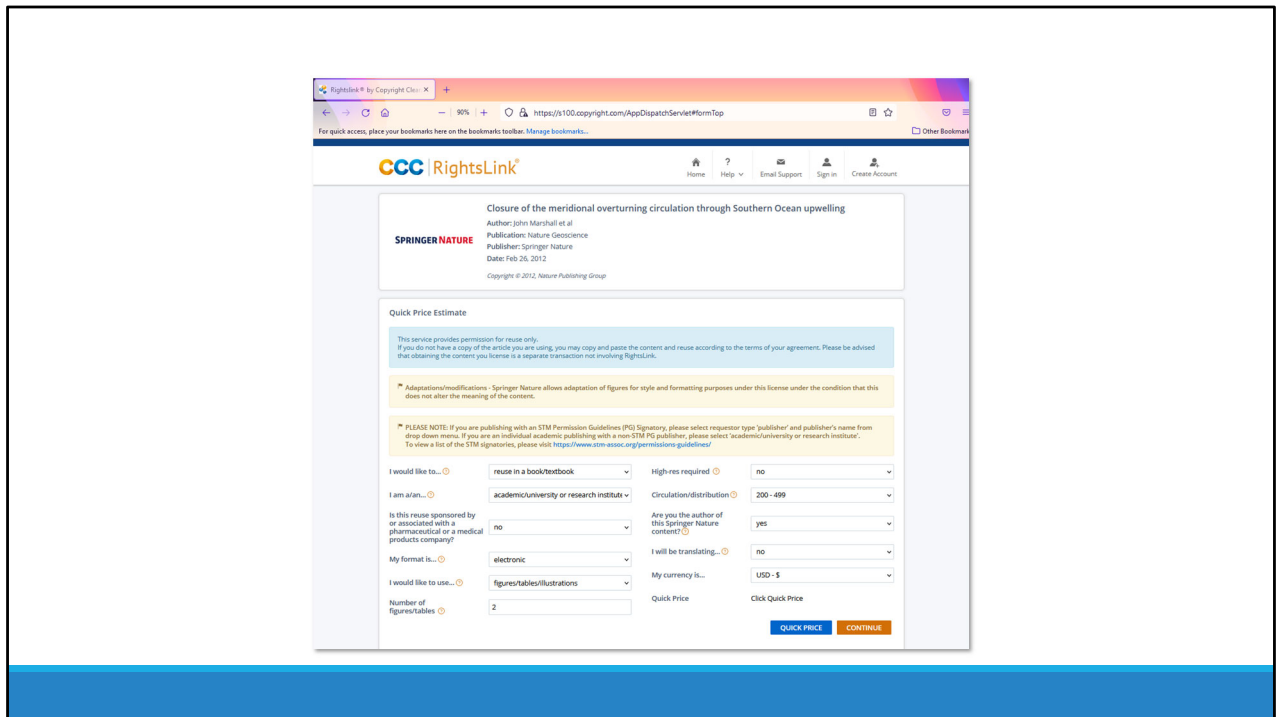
Rightslink® by Copyright Clea ×

90%

https://s100.copyright.com/AppDispatchServlet#formTop

For quick access, place your bookmarks here on the bookmarks toolbar. Manage bookmarks...

Other Bookmark

CCC | RightsLink®

Home Help Email Support Sign in Create Account

SPRINGER NATURE

Closure of the meridional overturning circulation through Southern Ocean upwelling

Author: John Marshall et al
Publication: Nature Geoscience
Publisher: Springer Nature
Date: Feb 26, 2012

Copyright © 2012, Nature Publishing Group

Quick Price Estimate

This service provides permission for reuse only.
If you do not have a copy of the article you are using, you may copy and paste the content and reuse according to the terms of your agreement. Please be advised that obtaining the content you license is a separate transaction not involving RightsLink.

Adaptations/modifications - Springer Nature allows adaptation of figures for style and formatting purposes under this license under the condition that this does not alter the meaning of the content.

PLEASE NOTE: If you are publishing with an STM Permission Guidelines (PG) Signatory, please select requestor type 'publisher' and publisher's name from drop down menu. If you are an individual academic publishing with a non-STM PG publisher, please select 'academic/university or research institute'.
To view a list of the STM signatories, please visit https://www.stm-assoc.org/permissions-guidelines/

I would like to... reuse in a book/textbook
High-res required no
I am a/an... academic/university or research institute
Circulation/distribution 200 - 499
Is this reuse sponsored by or associated with a pharmaceutical or a medical products company? no
Are you the author of this Springer Nature content? yes
My format is... electronic
I will be translating... no
I would like to use... figures/tables/illustrations
My currency is... USD - $
Number of figures/tables 2
Quick Price Click Quick Price

QUICK PRICE CONTINUE